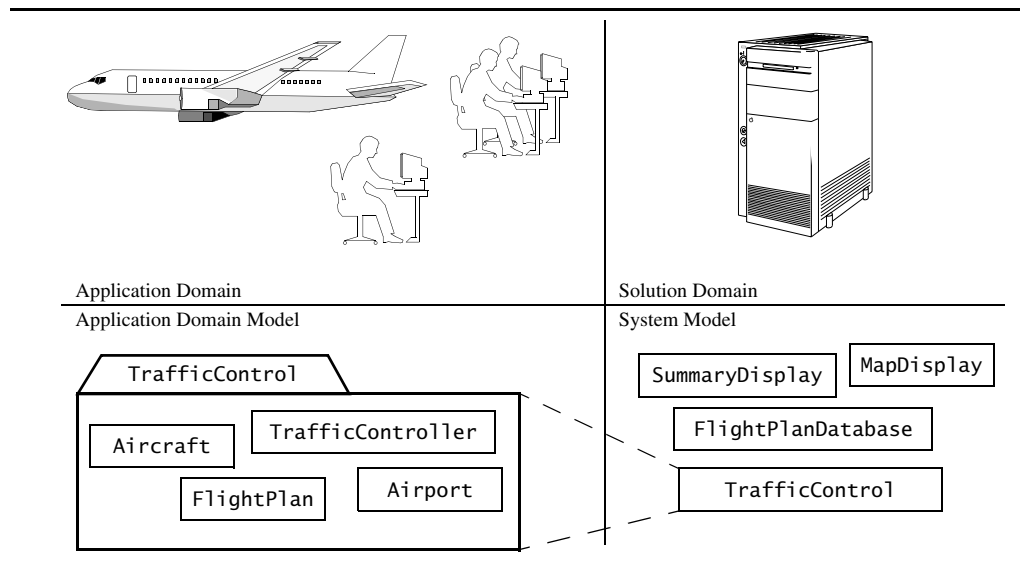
Application Domain

Solution Domain

Application Domain Model

TrafficControl

Aircraft

TrafficController

FlightPlan

Airport

System Model

SummaryDisplay

MapDisplay

FlightPlanDatabase

TrafficControl